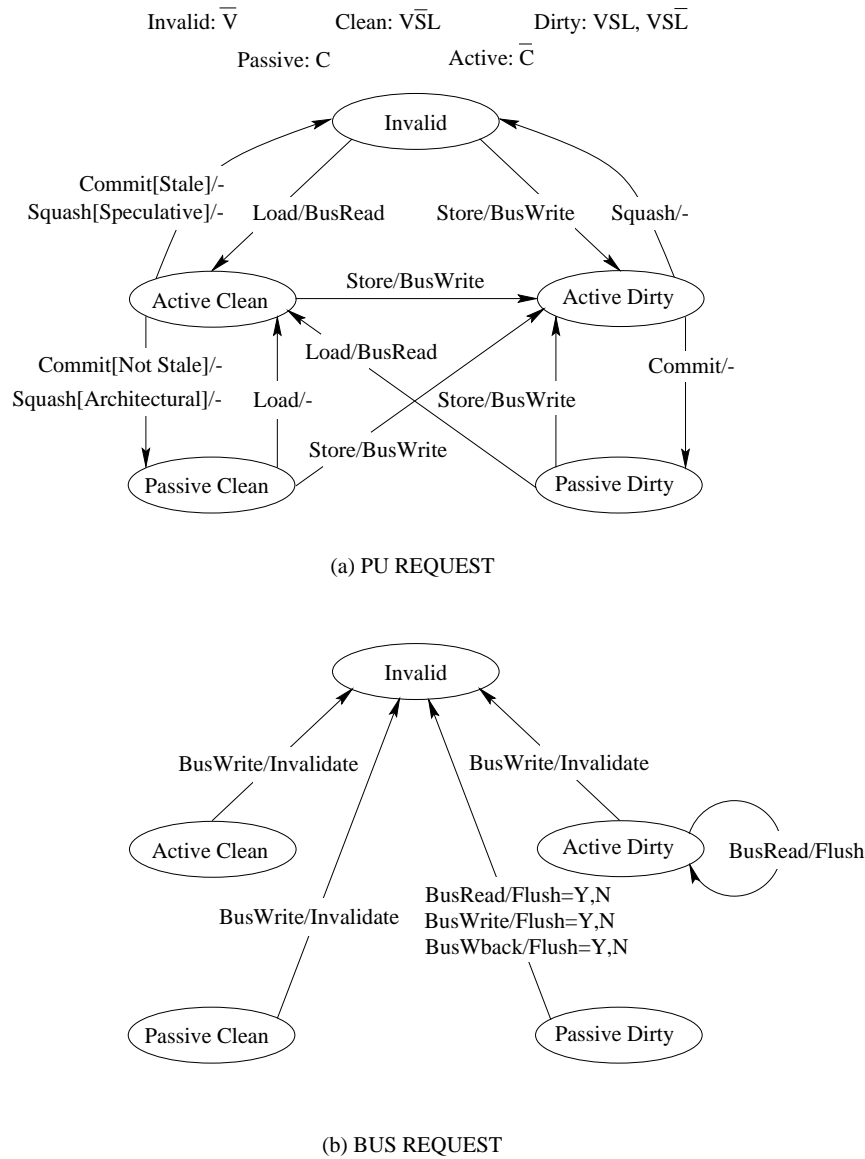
Invalid: $\overline{V}$ Clean: $V\overline{S}L$ Dirty: VSL, $VS\overline{L}$

Passive: C Active: $\overline{C}$

Invalid

Commit[Stale]/-
Squash[Speculative]/-

Load/BusRead

Store/BusWrite

Squash/-

Active Clean

Store/BusWrite

Active Dirty

Commit[Not Stale]/-
Squash[Architectural]/-

Load/BusRead

Load/-

Store/BusWrite

Commit/-

Store/BusWrite

Passive Clean

Passive Dirty

(a) PU REQUEST

Invalid

BusWrite/Invalidate

BusWrite/Invalidate

Active Clean

Active Dirty

BusRead/Flush

BusWrite/Invalidate

BusRead/Flush=Y,N
BusWrite/Flush=Y,N
BusWback/Flush=Y,N

Passive Clean

Passive Dirty

(b) BUS REQUEST